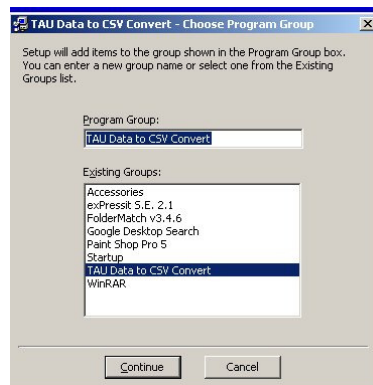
TAU Data to CSV Convert - Choose Program Group

×

Setup will add items to the group shown in the Program Group box. You can enter a new group name or select one from the Existing Groups list.

Program Group:

TAU Data to CSV Convert

Existing Groups:

Accessories
exPressit S.E. 2.1
FolderMatch v3.4.6
Google Desktop Search
Paint Shop Pro 5
Startup
TAU Data to CSV Convert
WinRAR

Continue

Cancel